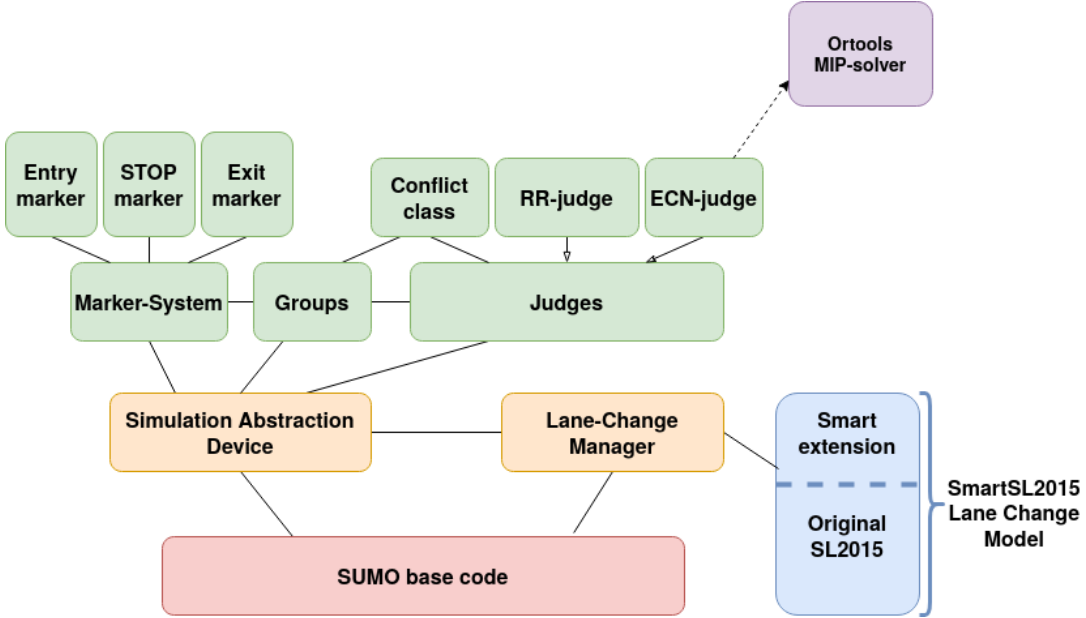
Ortools MIP-solver

Entry marker

STOP marker

Exit marker

Conflict class

RR-judge

ECN-judge

Marker-System

Groups

Judges

Simulation Abstraction Device

Lane-Change Manager

Smart extension

Original SL2015

SmartSL2015 Lane Change Model

SUMO base code